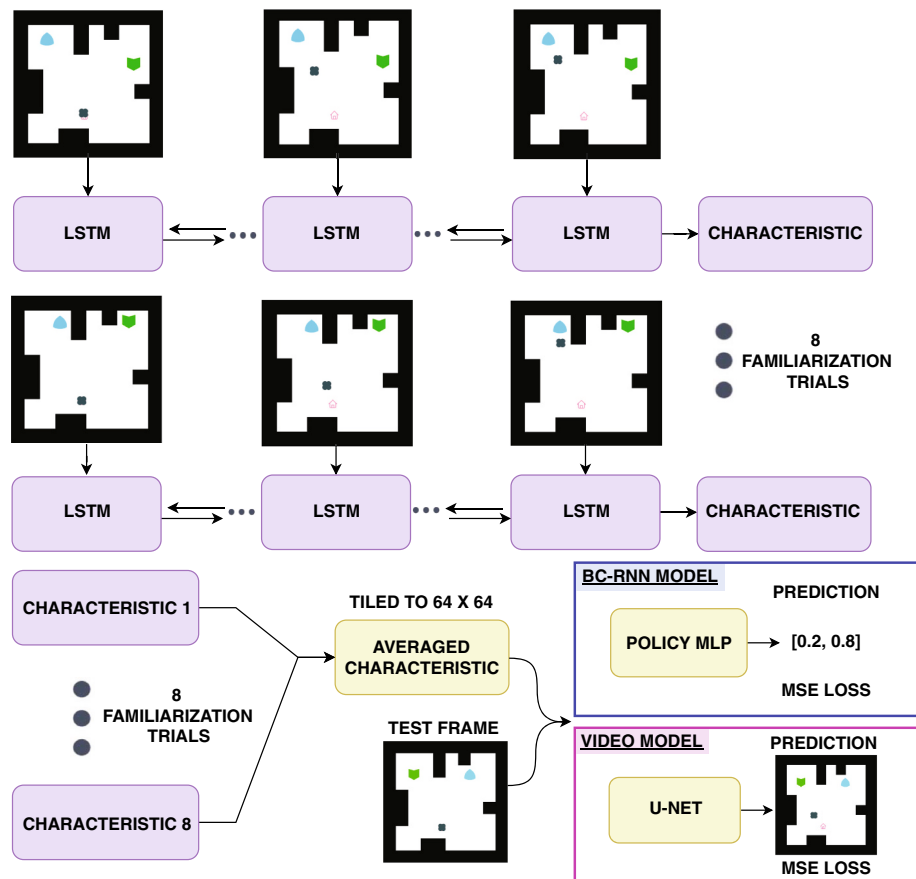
LSTM

LSTM

LSTM

CHARACTERISTIC

8 FAMILIARIZATION TRIALS

LSTM

LSTM

LSTM

CHARACTERISTIC

CHARACTERISTIC 1

8 FAMILIARIZATION TRIALS

CHARACTERISTIC 8

TILED TO 64 X 64

AVERAGED CHARACTERISTIC

TEST FRAME

BC-RNN MODEL

PREDICTION

POLICY MLP

[0.2, 0.8]

MSE LOSS

VIDEO MODEL

PREDICTION

U-NET

MSE LOSS